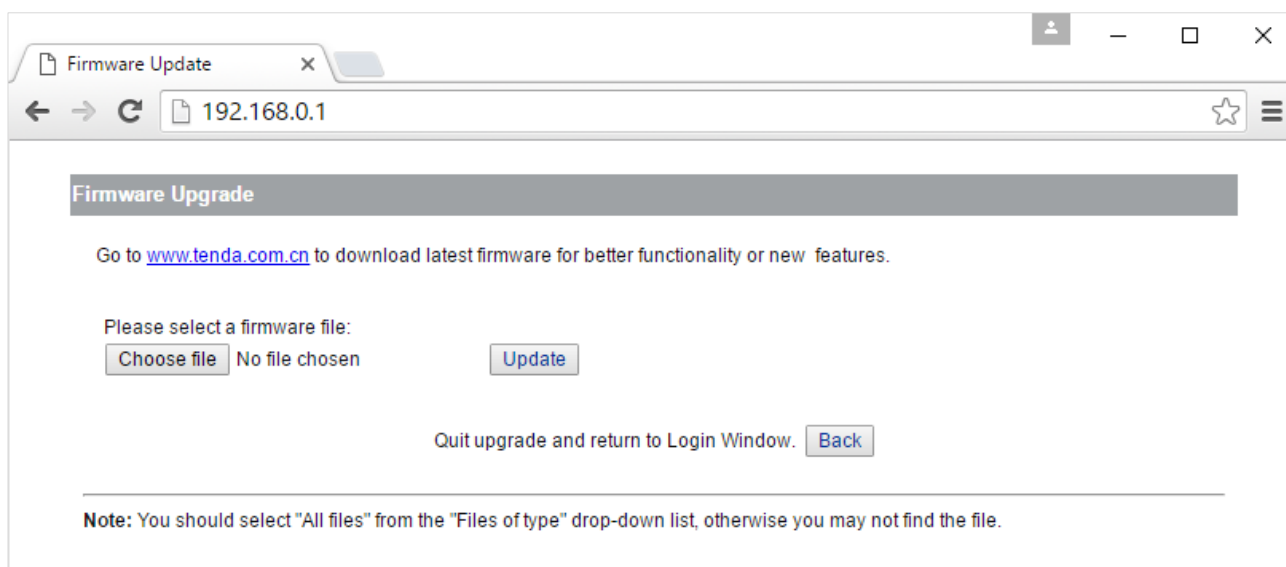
Firmware Update

192.168.0.1

Firmware Upgrade

Go to www.tenda.com.cn to download latest firmware for better functionality or new features.

Please select a firmware file:
Choose file No file chosen Update

Quit upgrade and return to Login Window. Back

Note: You should select "All files" from the "Files of type" drop-down list, otherwise you may not find the file.